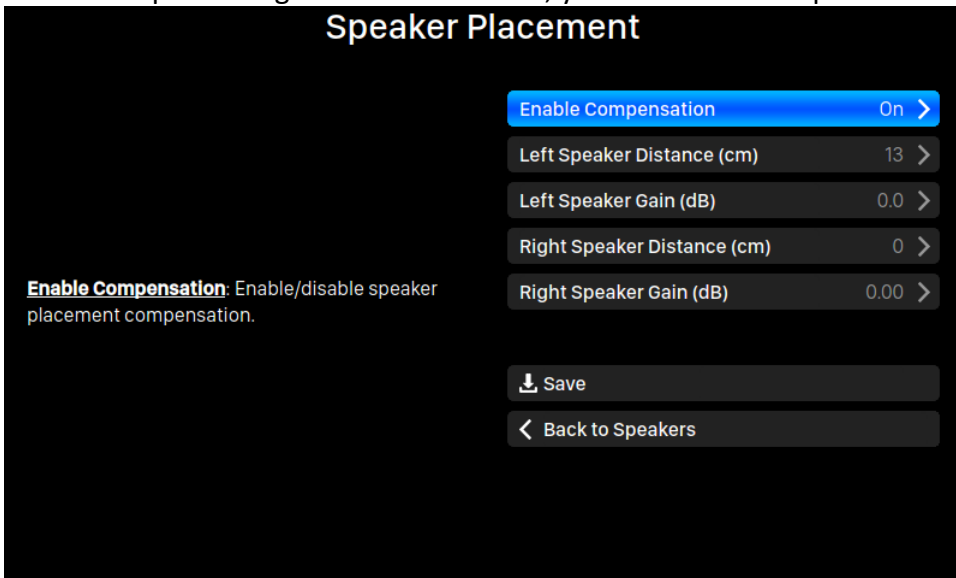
Speaker Placement

Enable Compensation: Enable/disable speaker placement compensation.

Enable Compensation On
Left Speaker Distance (cm) 13
Left Speaker Gain (dB) 0.0
Right Speaker Distance (cm) 0
Right Speaker Gain (dB) 0.00

Save
Back to Speakers